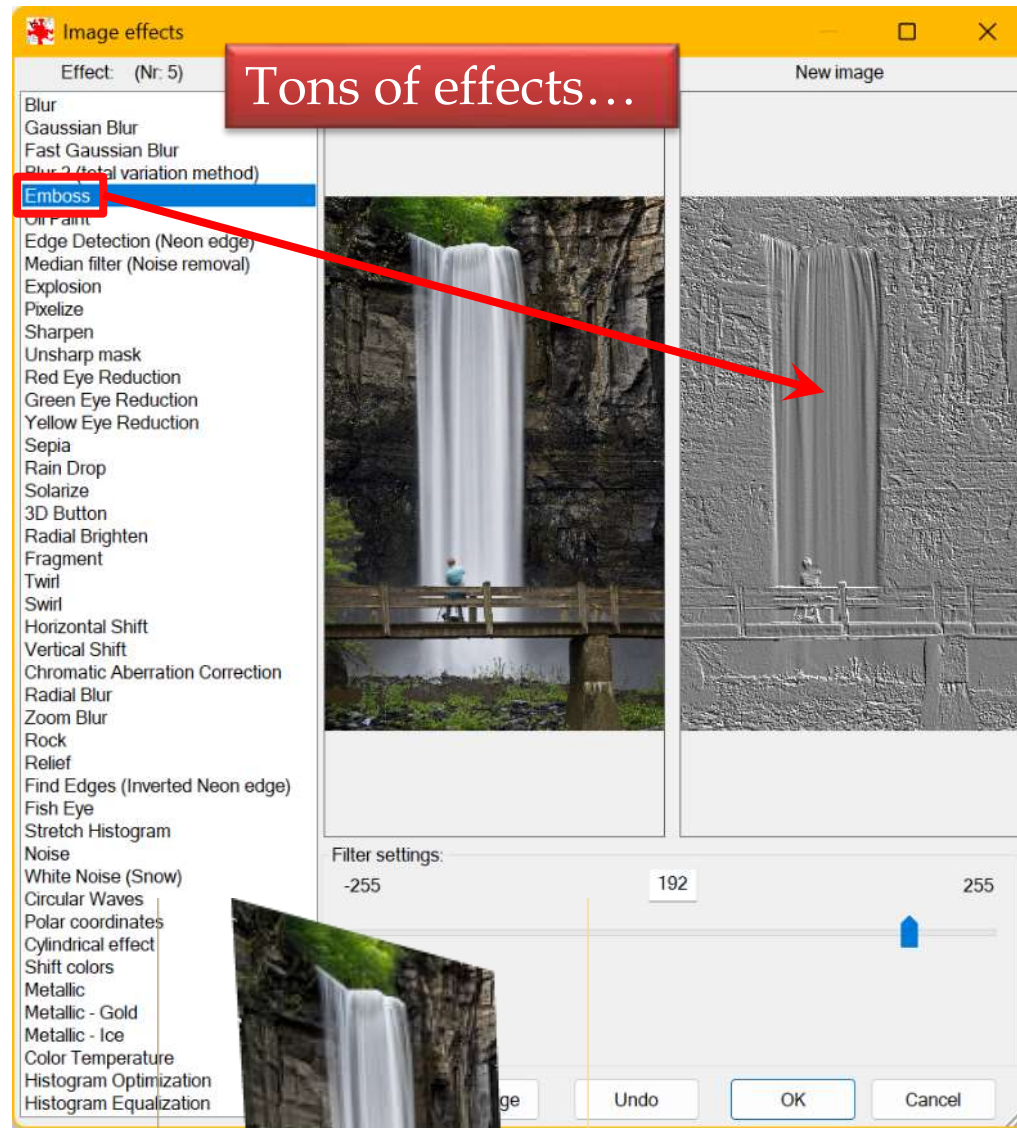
Image effects

Effect: (Nr: 5)

Tons of effects…

New image

Blur
Gaussian Blur
Fast Gaussian Blur
Blur 2 (total variation method)
Emboss
Oil Paint
Edge Detection (Neon edge)
Median filter (Noise removal)
Explosion
Pixelize
Sharpen
Unsharp mask
Red Eye Reduction
Green Eye Reduction
Yellow Eye Reduction
Sepia
Rain Drop
Solarize
3D Button
Radial Brighten
Fragment
Twirl
Swirl
Horizontal Shift
Vertical Shift
Chromatic Aberration Correction
Radial Blur
Zoom Blur
Rock
Relief
Find Edges (Inverted Neon edge)
Fish Eye
Stretch Histogram
Noise
White Noise (Snow)
Circular Waves
Polar coordinates
Cylindrical effect
Shift colors
Metallic
Metallic - Gold
Metallic - Ice
Color Temperature
Histogram Optimization
Histogram Equalization

Filter settings:
-255
192
255

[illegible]ge
Undo
OK
Cancel